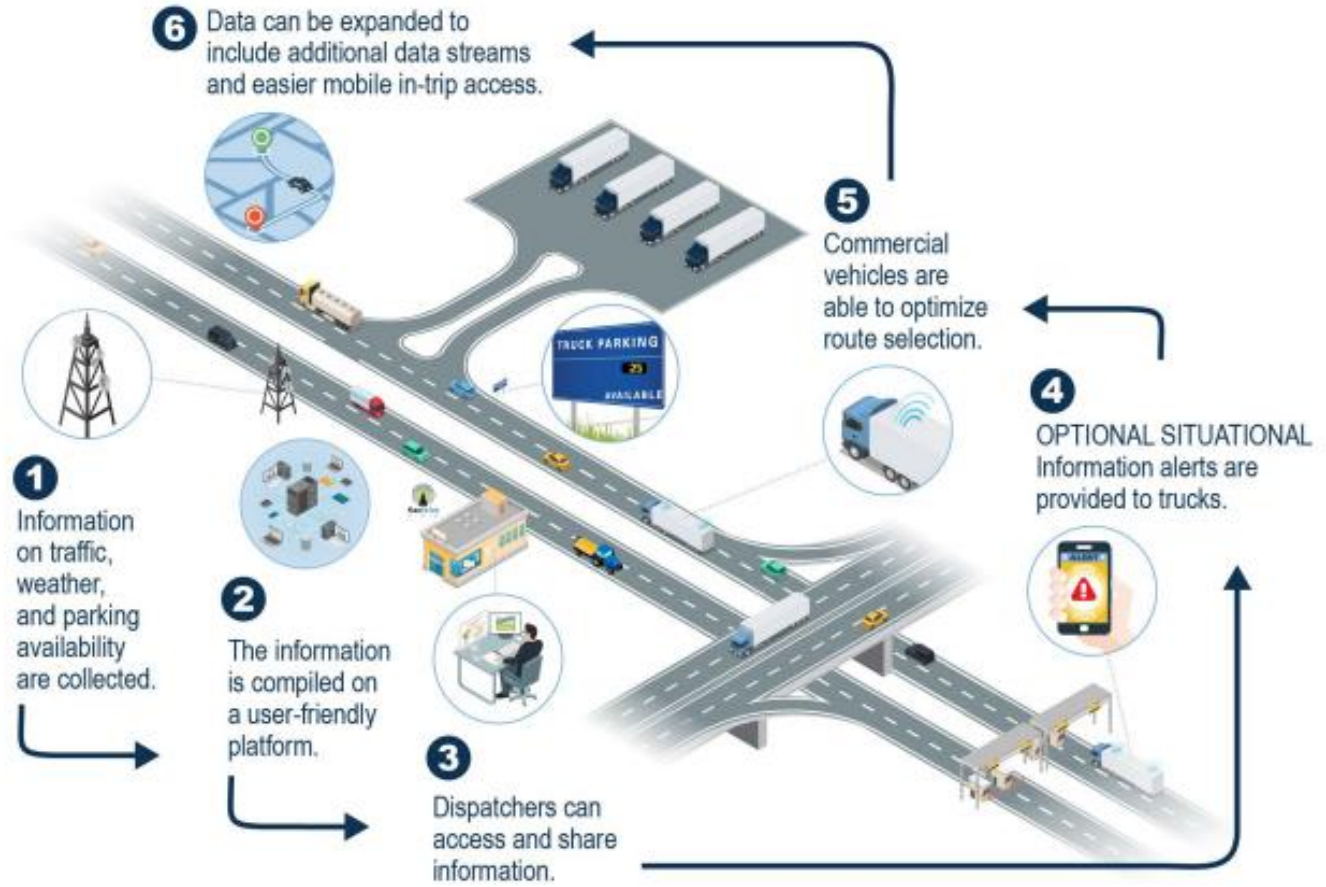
6 Data can be expanded to include additional data streams and easier mobile in-trip access.

5 Commercial vehicles are able to optimize route selection.

TRUCK PARKING
25
AVAILABLE

4 OPTIONAL SITUATIONAL Information alerts are provided to trucks.

ALERT

1 Information on traffic, weather, and parking availability are collected.

2 The information is compiled on a user-friendly platform.

3 Dispatchers can access and share information.